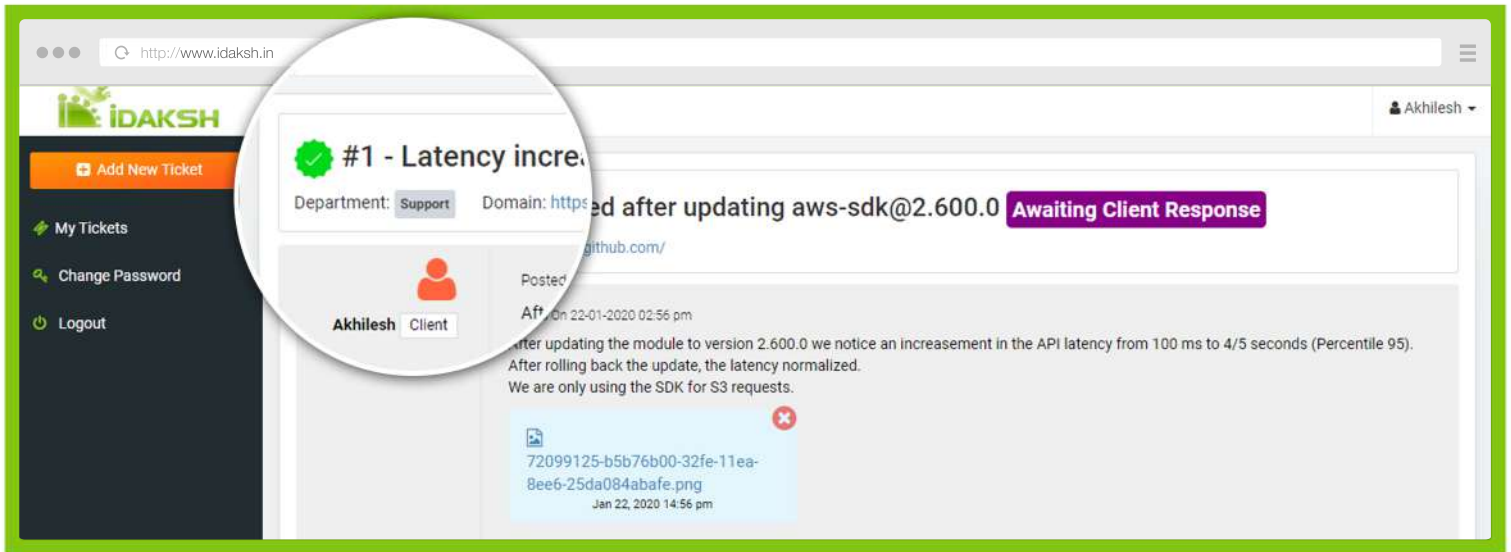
http://www.idaksh.in

iDAKSH

Akhilesh

Add New Ticket

My Tickets

Change Password

Logout

#1 - Latency increa

Department: Support Domain: https

ed after updating aws-sdk@2.600.0 Awaiting Client Response

github.com/

Akhilesh Client

Posted

Aft On 22-01-2020 02:56 pm

fter updating the module to version 2.600.0 we notice an increasement in the API latency from 100 ms to 4/5 seconds (Percentile 95). After rolling back the update, the latency normalized.
We are only using the SDK for S3 requests.

72099125-b5b76b00-32fe-11ea-8ee6-25da084abafe.png
Jan 22, 2020 14:56 pm